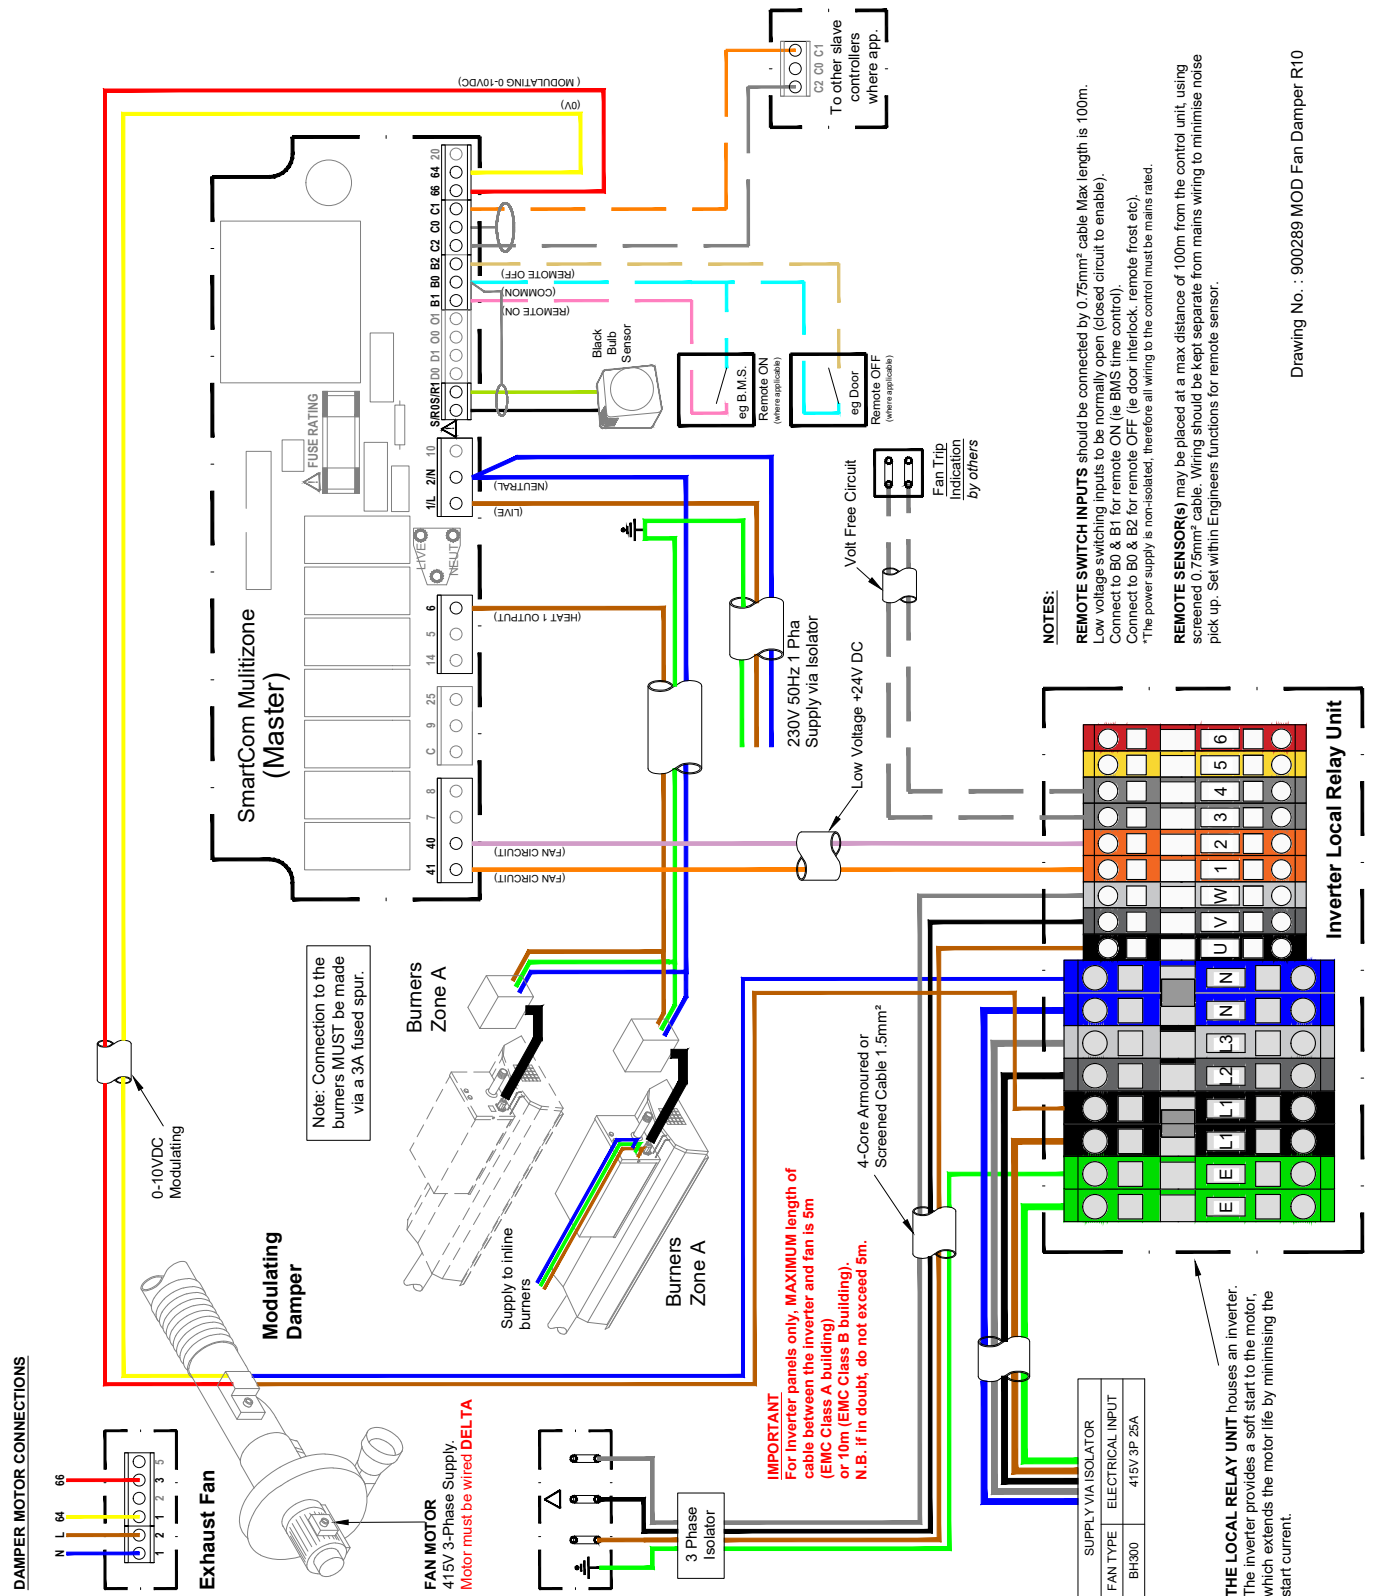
( MODULATING 0-10VDC)

(0V)

To other slave controllers where app.

C2 C0 C1

20 64 66 C1 C0 C2 B2 B0 B1 O1 O0 D1 D0 S/R0 S/R1

(REMOTE OFF)
(COMMON)
(REMOTE ON)

Black Bulb Sensor

eg B.M.S. Remote ON (where applicable)

eg Door Remote OFF (where applicable)

FUSE RATING

10 2/N 1/L

(NEUTRAL)
(LIVE)

LIVE NEUT

6 5 14

(HEAT 1 OUTPUT)

25 9 C

8 7 40 41

(FAN CIRCUIT)
(FAN CIRCUIT)

SmartCom Mulitizone (Master)

230V 50Hz 1 Pha Supply via Isolator

Volt Free Circuit

Fan Trip Indication by others

Low Voltage +24V DC

NOTES:

REMOTE SWITCH INPUTS should be connected by 0.75mm² cable Max length is 100m. Low voltage switching inputs to be normally open (closed circuit to enable). Connect to B0 & B1 for remote ON (ie BMS time control). Connect to B0 & B2 for remote OFF (ie door interlock, remote frost etc). *The power supply is non-isolated, therefore all wiring to the control must be mains rated.

REMOTE SENSOR(s) may be placed at a max distance of 100m from the control unit, using screened 0.75mm² cable. Wiring should be kept separate from mains wiring to minimise noise pick up. Set within Engineers functions for remote sensor.

Drawing No. : 900289 MOD Fan Damper R10

6 5 4 3 2 1 W V U N N L3 L2 L1 L1 E E

Inverter Local Relay Unit

Note: Connection to the burners MUST be made via a 3A fused spur.

Burners Zone A

Burners Zone A

Supply to inline burners

0-10VDC Modulating

Modulating Damper

4-Core Armoured or Screened Cable 1.5mm²

IMPORTANT
For inverter panels only, MAXIMUM length of cable between the inverter and fan is 5m (EMC Class A building) or 10m (EMC Class B building). N.B. if in doubt, do not exceed 5m.

DAMPER MOTOR CONNECTIONS

N L 64 66

1 2 3 5

Exhaust Fan

FAN MOTOR
415V 3-Phase Supply.
Motor must be wired DELTA

3 Phase Isolator

| SUPPLY VIA ISOLATOR | |
|---|---|
| FAN TYPE | ELECTRICAL INPUT |
| BH300 | 415V 3P 25A |

THE LOCAL RELAY UNIT houses an inverter. The inverter provides a soft start to the motor, which extends the motor life by minimising the start current.